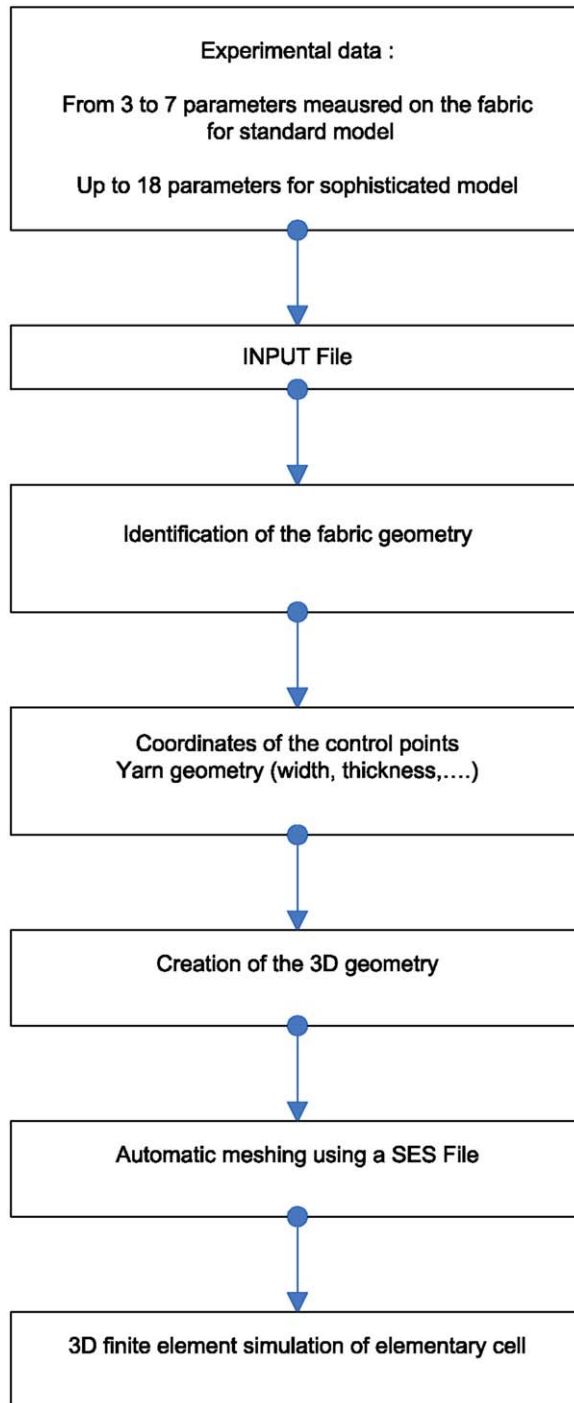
Experimental data :

From 3 to 7 parameters meausred on the fabric for standard model

Up to 18 parameters for sophisticated model

INPUT File

Identification of the fabric geometry

Coordinates of the control points
Yarn geometry (width, thickness,….)

Creation of the 3D geometry

Automatic meshing using a SES File

3D finite element simulation of elementary cell